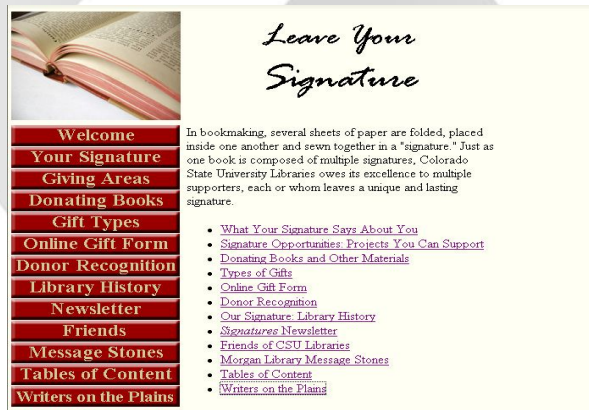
Leave Your Signature

Welcome
Your Signature
Giving Areas
Donating Books
Gift Types
Online Gift Form
Donor Recognition
Library History
Newsletter
Friends
Message Stones
Tables of Content
Writers on the Plains

In bookmaking, several sheets of paper are folded, placed inside one another and sewn together in a "signature." Just as one book is composed of multiple signatures, Colorado State University Libraries owes its excellence to multiple supporters, each or whom leaves a unique and lasting signature.

- What Your Signature Says About You
- Signature Opportunities: Projects You Can Support
- Donating Books and Other Materials
- Types of Gifts
- Online Gift Form
- Donor Recognition
- Our Signature: Library History
- Signatures Newsletter
- Friends of CSU Libraries
- Morgan Library Message Stones
- Tables of Content
- Writers on the Plains